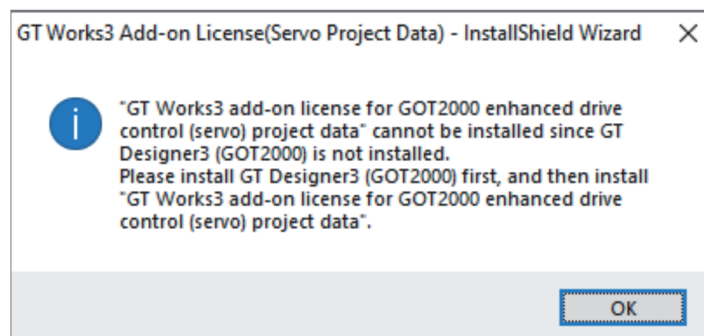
GT Works3 Add-on License(Servo Project Data) - InstallShield Wizard

"GT Works3 add-on license for GOT2000 enhanced drive control (servo) project data" cannot be installed since GT Designer3 (GOT2000) is not installed.
Please install GT Designer3 (GOT2000) first, and then install "GT Works3 add-on license for GOT2000 enhanced drive control (servo) project data".

OK